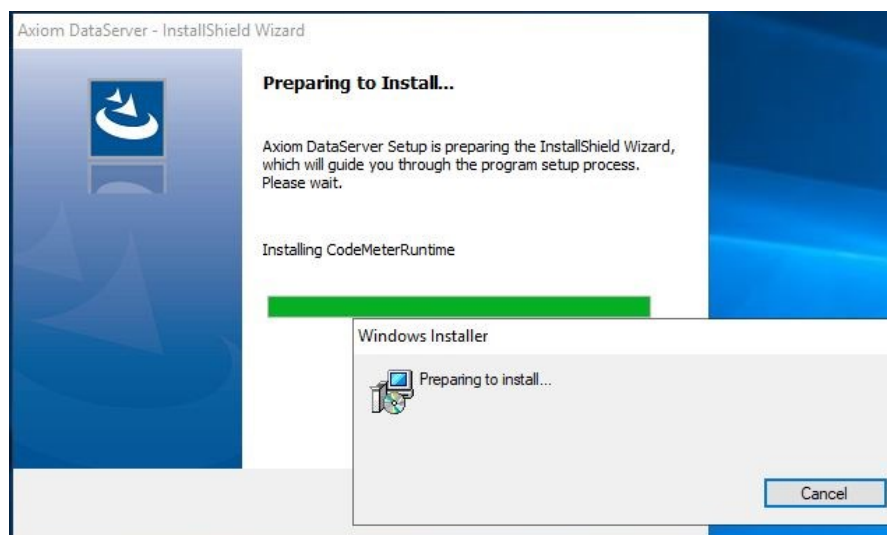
Axiom DataServer - InstallShield Wizard

Preparing to Install...

Axiom DataServer Setup is preparing the InstallShield Wizard, which will guide you through the program setup process. Please wait.

Installing CodeMeterRuntime

Windows Installer

Preparing to install...

Cancel